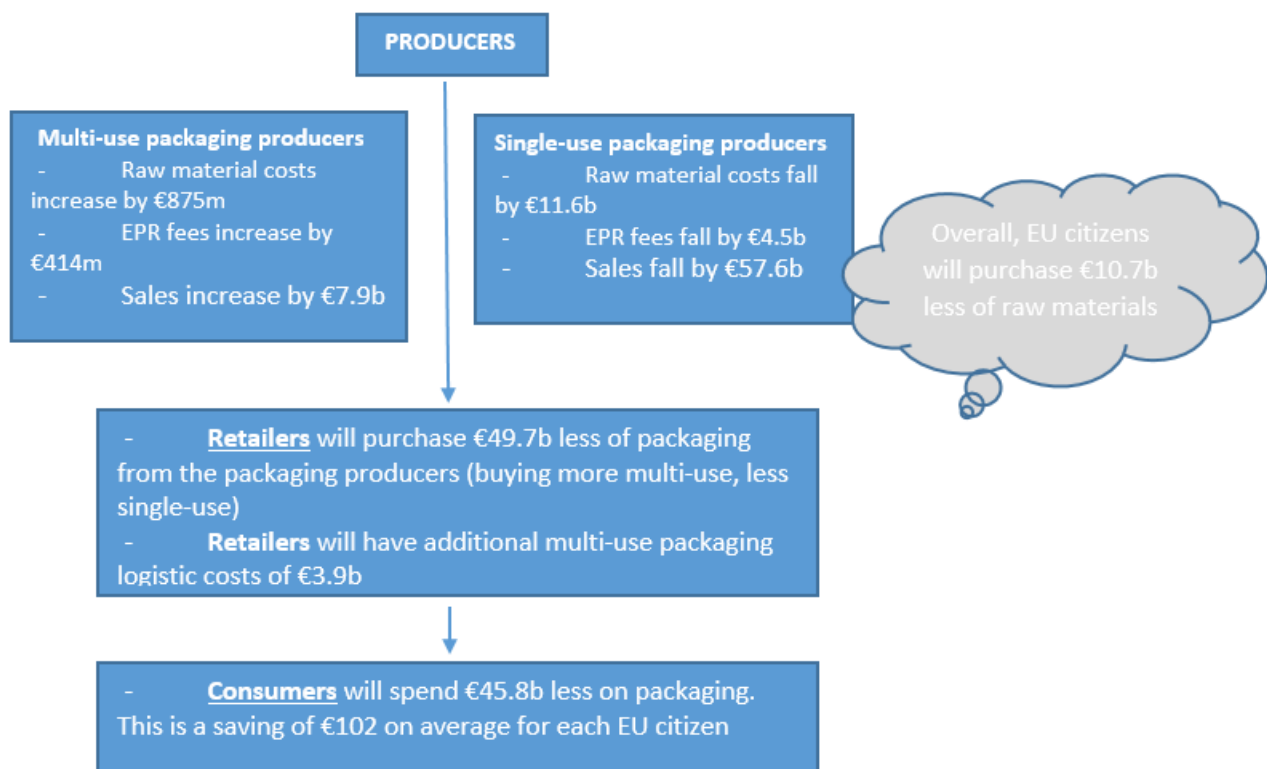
PRODUCERS

Multi-use packaging producers
- Raw material costs increase by €875m
- EPR fees increase by €414m
- Sales increase by €7.9b

Single-use packaging producers
- Raw material costs fall by €11.6b
- EPR fees fall by €4.5b
- Sales fall by €57.6b

Overall, EU citizens will purchase €10.7b less of raw materials

- Retailers will purchase €49.7b less of packaging from the packaging producers (buying more multi-use, less single-use)
- Retailers will have additional multi-use packaging logistic costs of €3.9b

- Consumers will spend €45.8b less on packaging. This is a saving of €102 on average for each EU citizen